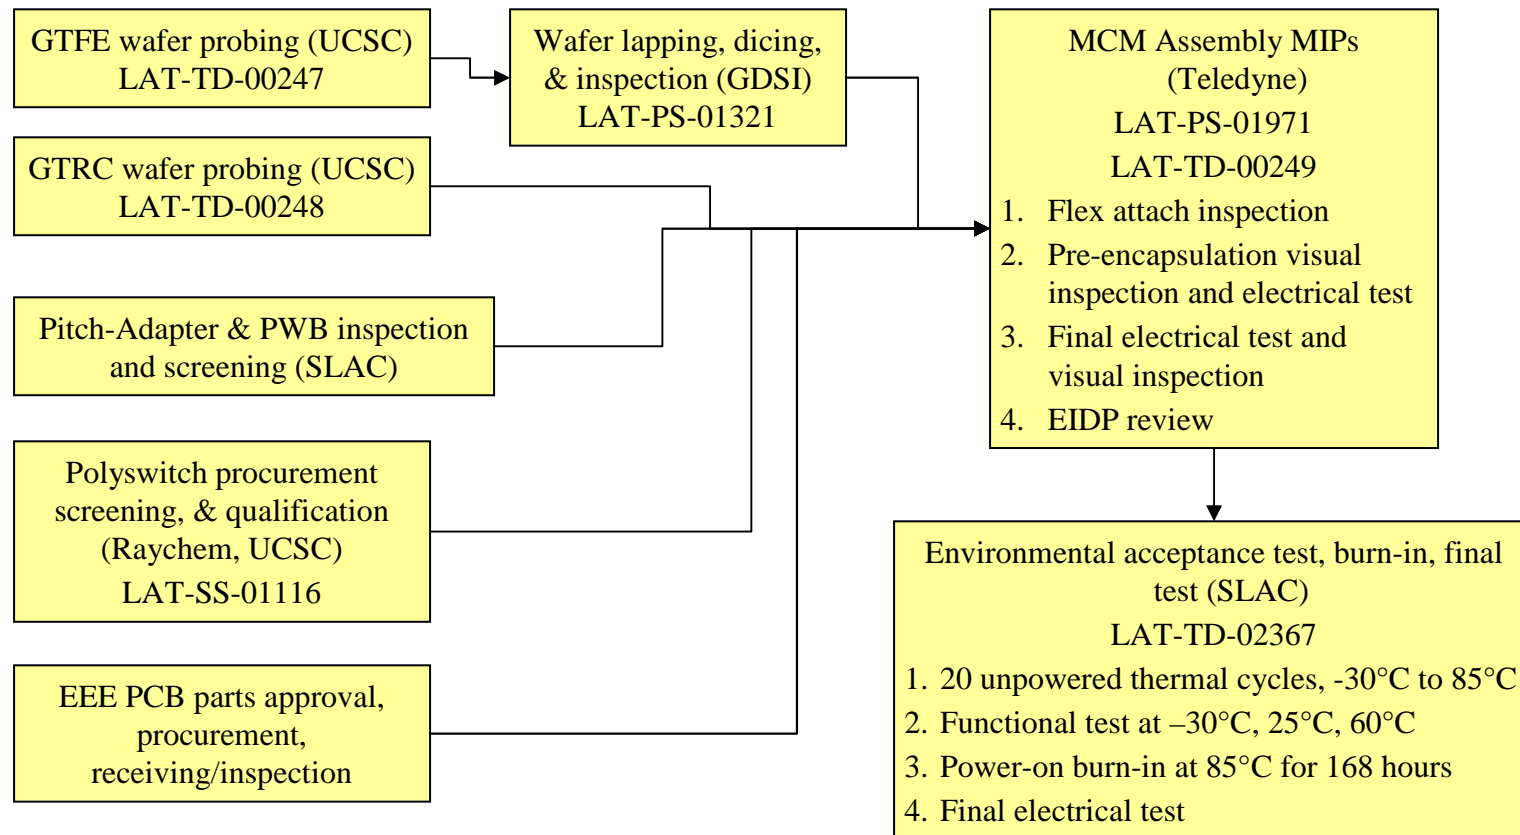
GTFE wafer probing (UCSC)
LAT-TD-00247

Wafer lapping, dicing, & inspection (GDSI)
LAT-PS-01321

MCM Assembly MIPs (Teledyne)
LAT-PS-01971
LAT-TD-00249
1. Flex attach inspection
2. Pre-encapsulation visual inspection and electrical test
3. Final electrical test and visual inspection
4. EIDP review

GTRC wafer probing (UCSC)
LAT-TD-00248

Pitch-Adapter & PWB inspection and screening (SLAC)

Polyswitch procurement screening, & qualification (Raychem, UCSC)
LAT-SS-01116

EEE PCB parts approval, procurement, receiving/inspection

Environmental acceptance test, burn-in, final test (SLAC)
LAT-TD-02367
1. 20 unpowered thermal cycles, -30°C to 85°C
2. Functional test at –30°C, 25°C, 60°C
3. Power-on burn-in at 85°C for 168 hours
4. Final electrical test